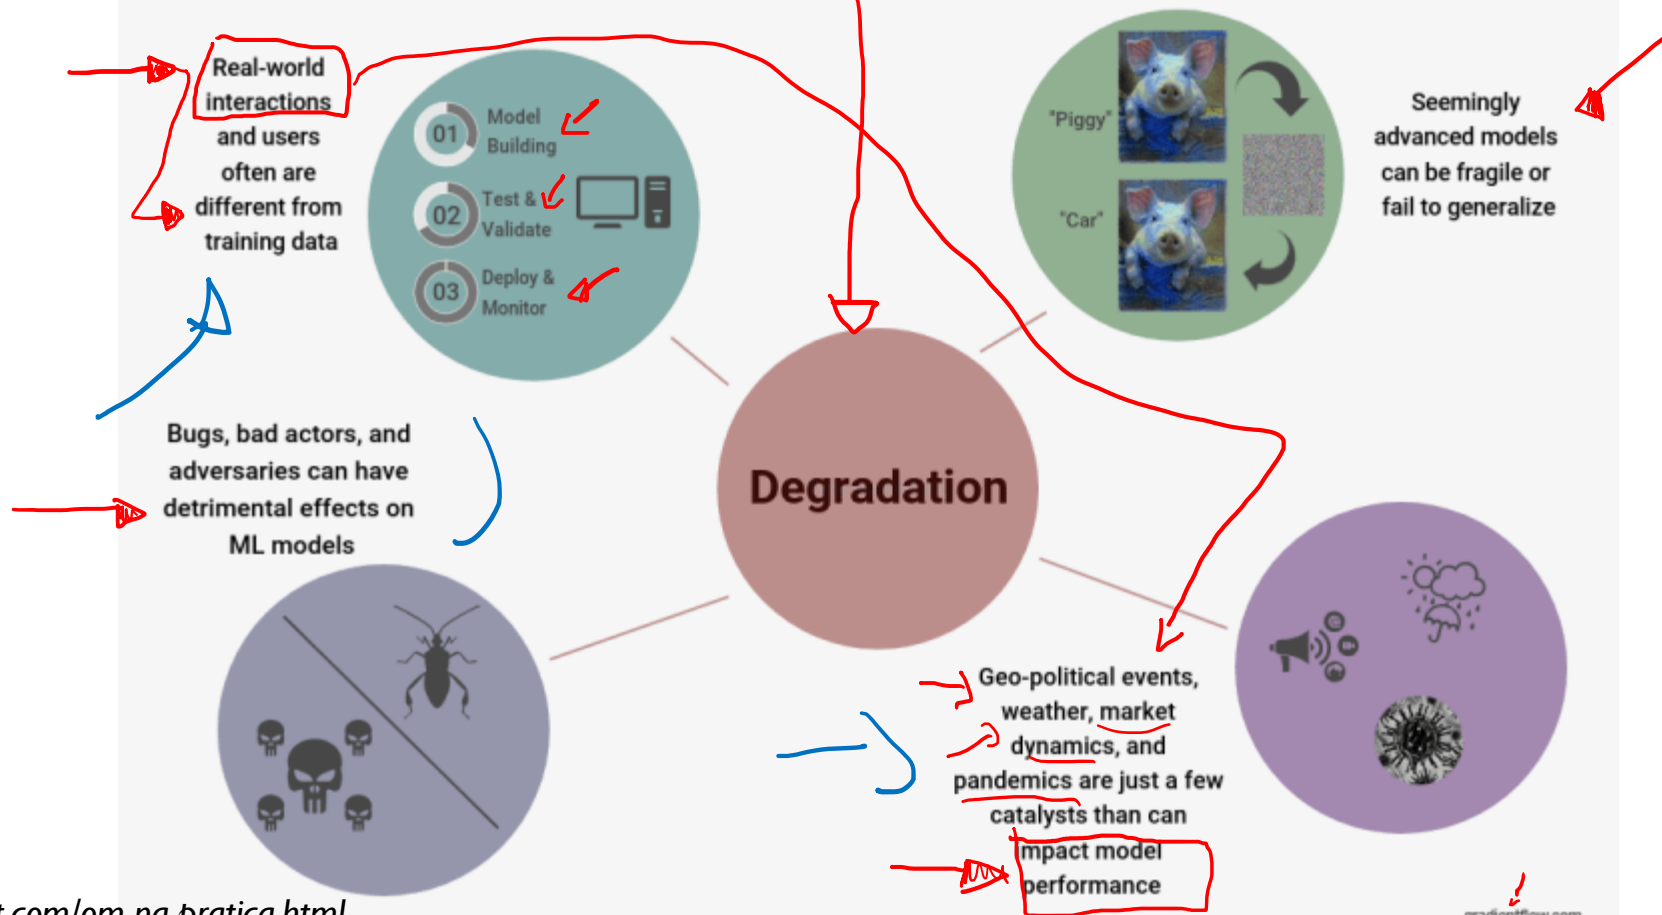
Real-world interactions and users often are different from training data

01 Model Building

02 Test & Validate

03 Deploy & Monitor

"Piggy"

"Car"

Seemingly advanced models can be fragile or fail to generalize

Bugs, bad actors, and adversaries can have detrimental effects on ML models

Degradation

Geo-political events, weather, market dynamics, and pandemics are just a few catalysts than can impact model performance

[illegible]

t.com/om-na-pratica.html